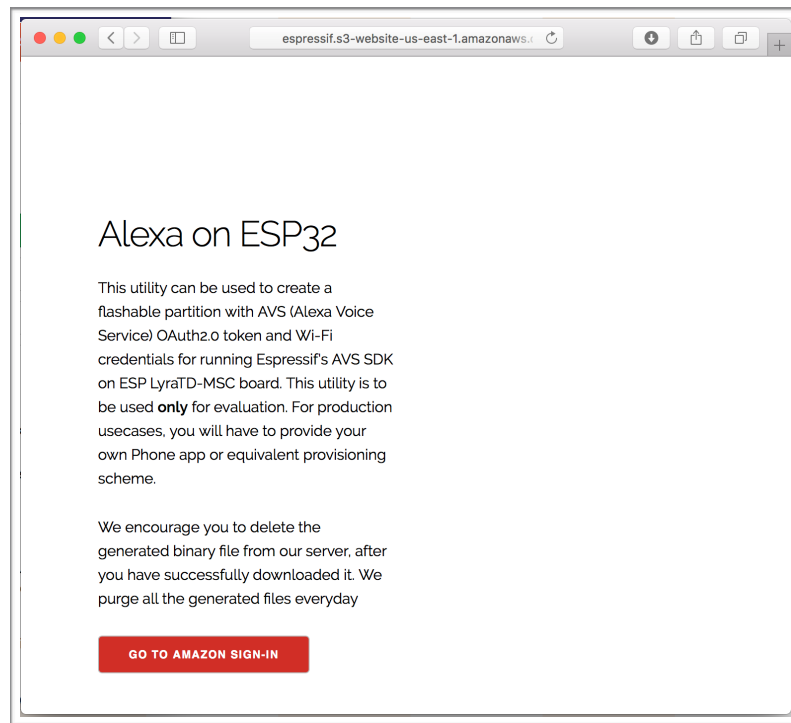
espressif.s3-website-us-east-1.amazonaws.c

Alexa on ESP32

This utility can be used to create a flashable partition with AVS (Alexa Voice Service) OAuth2.0 token and Wi-Fi credentials for running Espressif's AVS SDK on ESP LyraTD-MSC board. This utility is to be used **only** for evaluation. For production usecases, you will have to provide your own Phone app or equivalent provisioning scheme.

We encourage you to delete the generated binary file from our server, after you have successfully downloaded it. We purge all the generated files everyday

GO TO AMAZON SIGN-IN